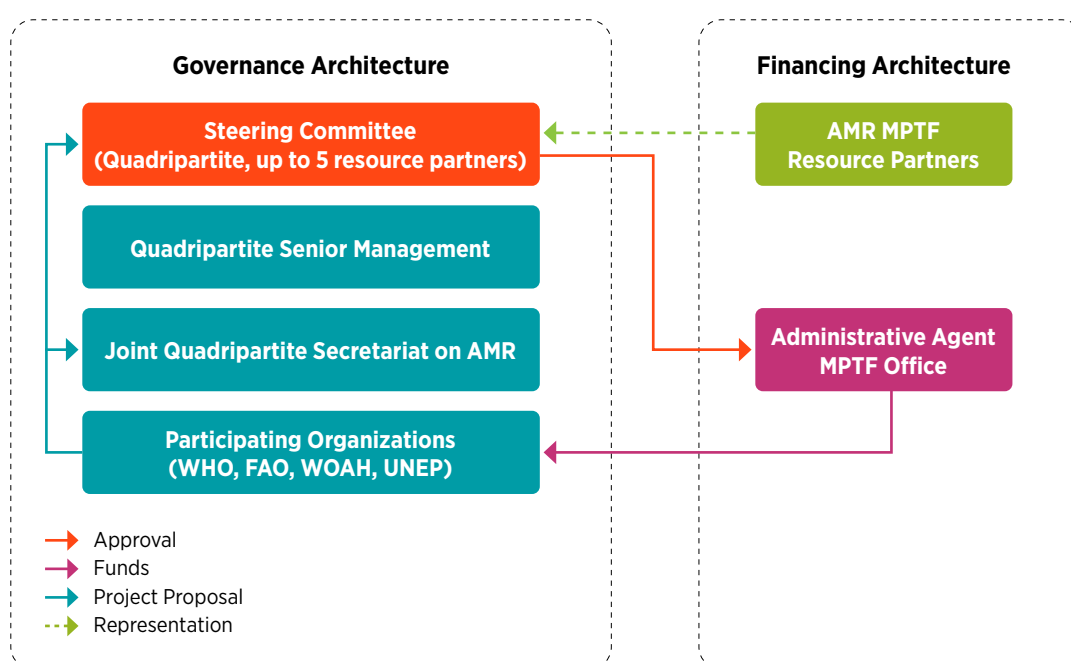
Governance Architecture

Financing Architecture

Steering Committee
(Quadripartite, up to 5 resource partners)

AMR MPTF
Resource Partners

Quadripartite Senior Management

Joint Quadripartite Secretariat on AMR

Administrative Agent
MPTF Office

Participating Organizations
(WHO, FAO, WOAH, UNEP)

Approval
Funds
Project Proposal
Representation